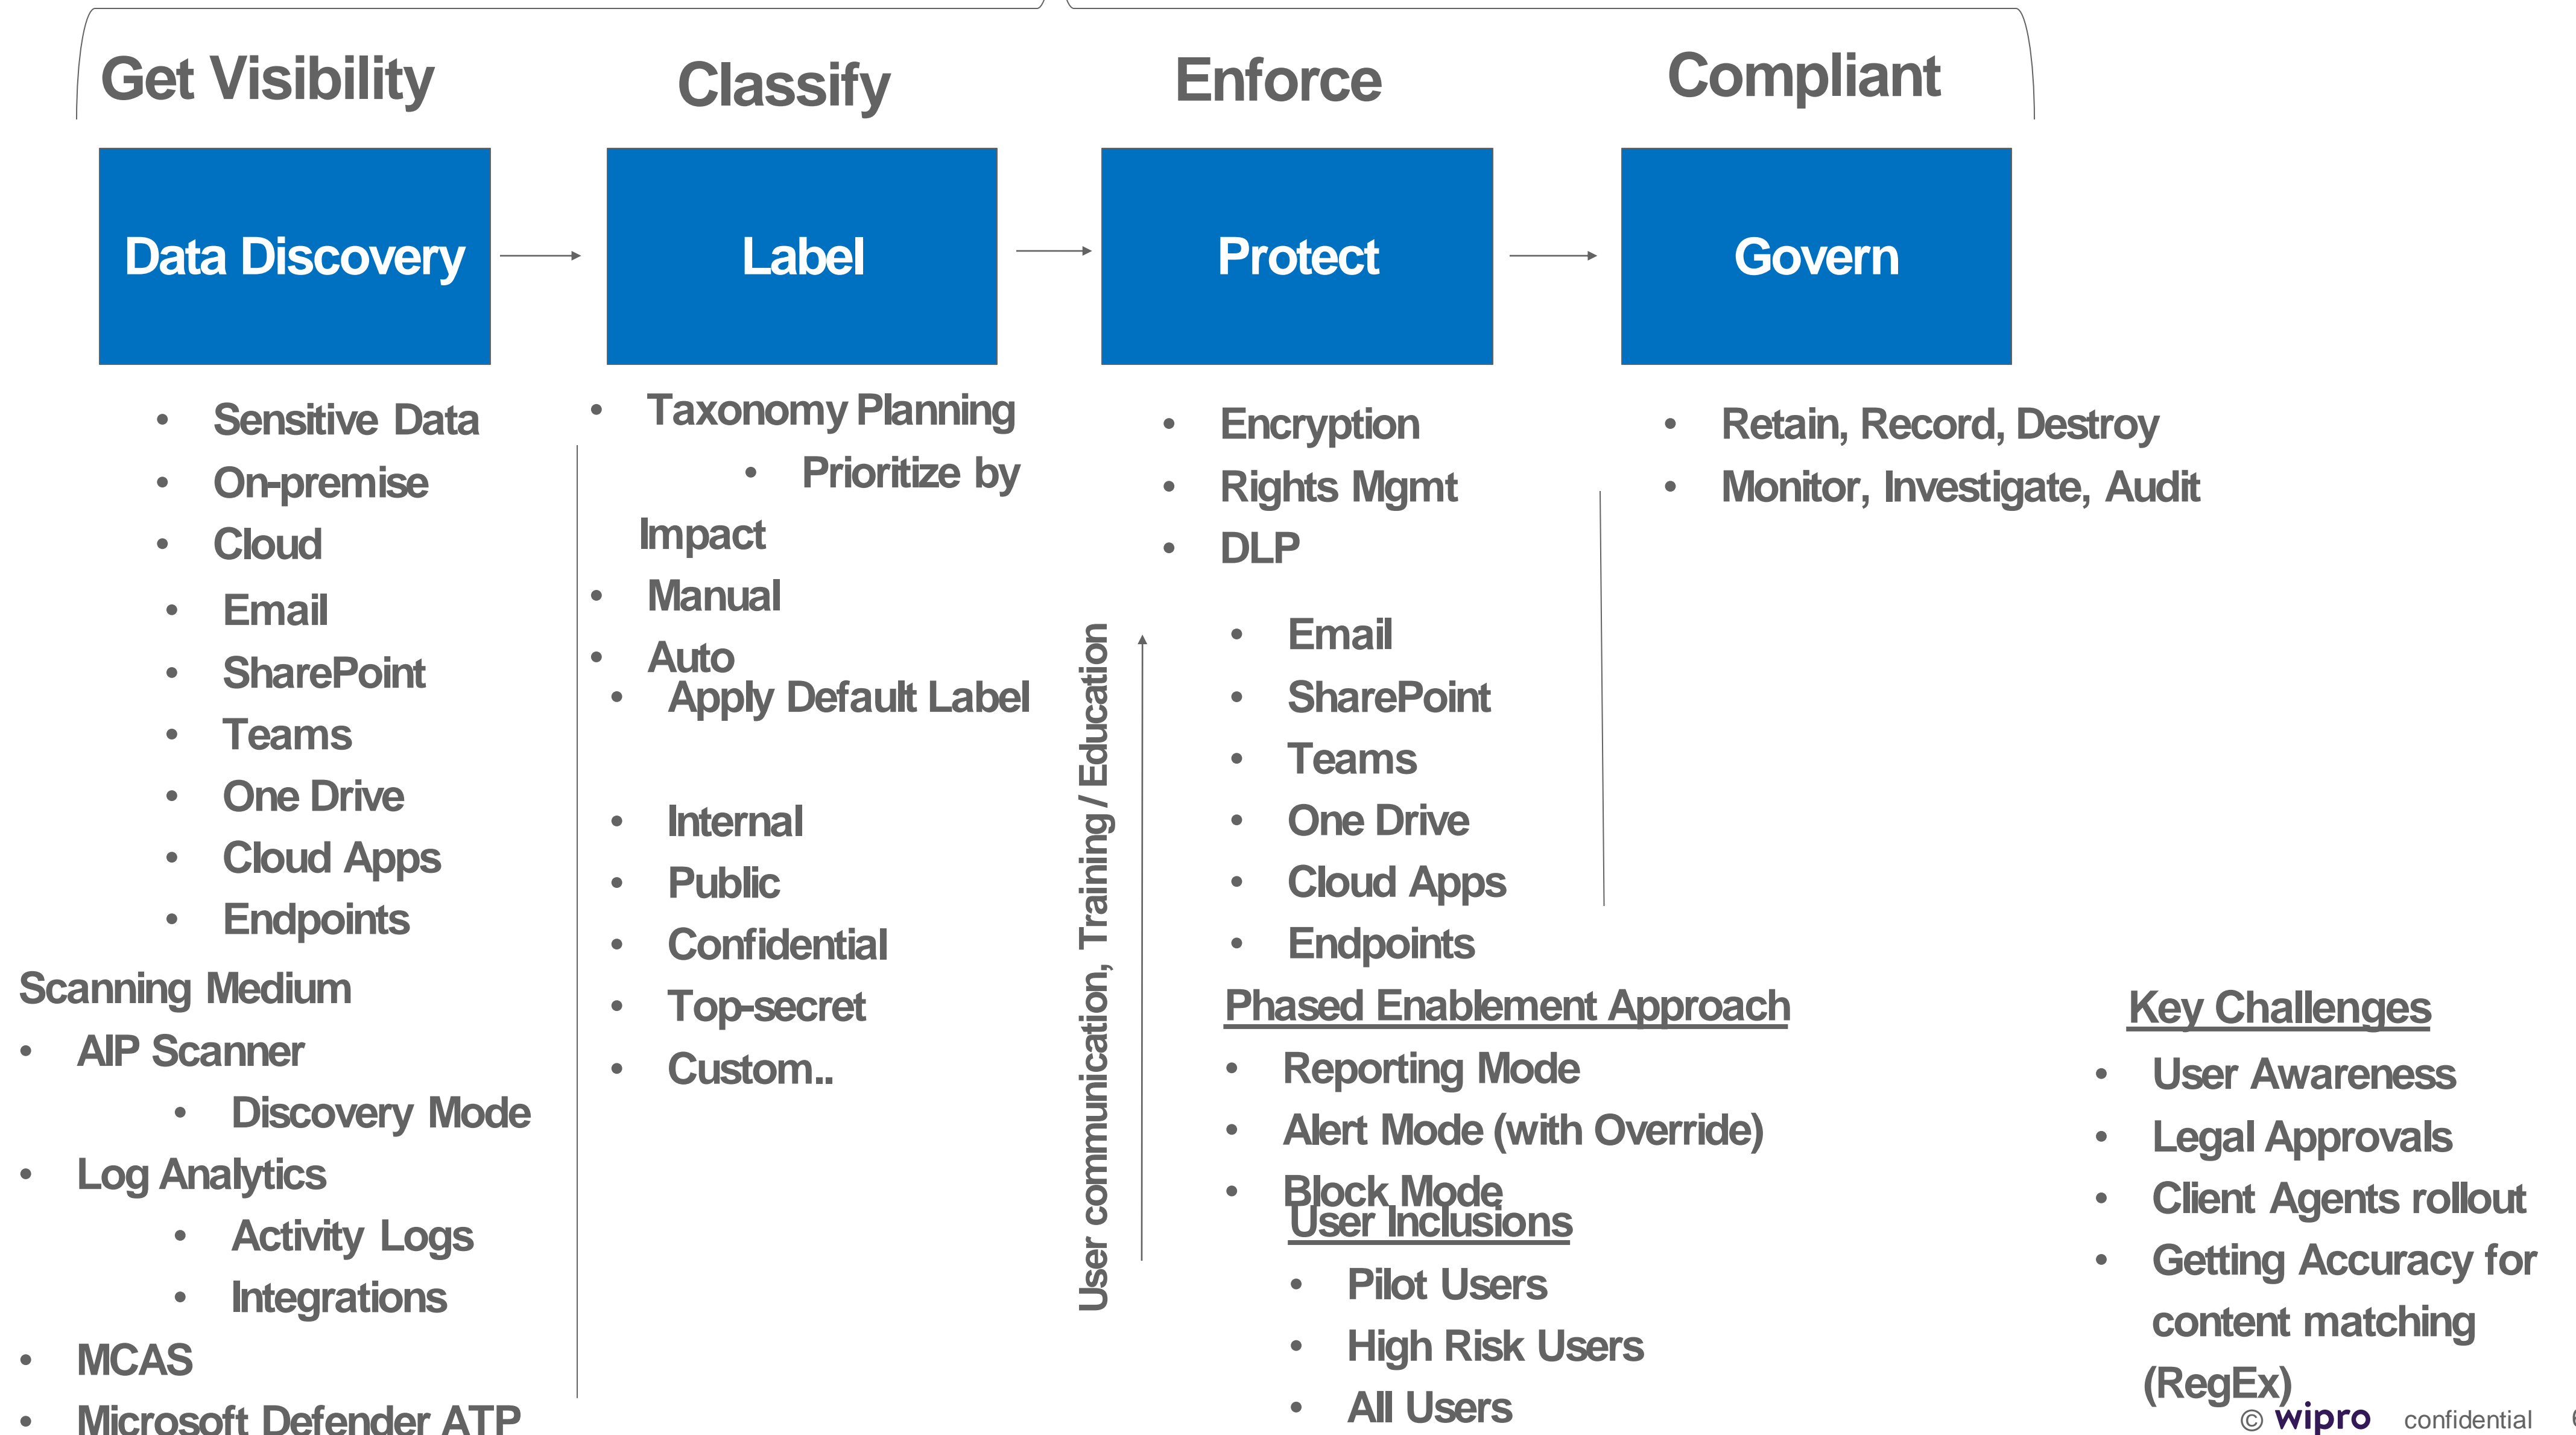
Get Visibility

Classify

Enforce

Compliant

Data Discovery

Label

Protect

Govern

- Sensitive Data
- On-premise
- Cloud
- Email
- SharePoint
- Teams
- One Drive
- Cloud Apps
- Endpoints

Scanning Medium

- AIP Scanner
  - Discovery Mode
- Log Analytics
  - Activity Logs
  - Integrations
- MCAS
- Microsoft Defender ATP

- Taxonomy Planning
  - Prioritize by Impact
- Manual
- Auto
- Apply Default Label

- Internal
- Public
- Confidential
- Top-secret
- Custom..

User communication, Training / Education

- Encryption
- Rights Mgmt
- DLP

- Email
- SharePoint
- Teams
- One Drive
- Cloud Apps
- Endpoints

Phased Enablement Approach

- Reporting Mode
- Alert Mode (with Override)
- Block Mode

User Inclusions

- Pilot Users
- High Risk Users
- All Users

- Retain, Record, Destroy
- Monitor, Investigate, Audit

Key Challenges

- User Awareness
- Legal Approvals
- Client Agents rollout
- Getting Accuracy for content matching (RegEx)

© wipro confidential